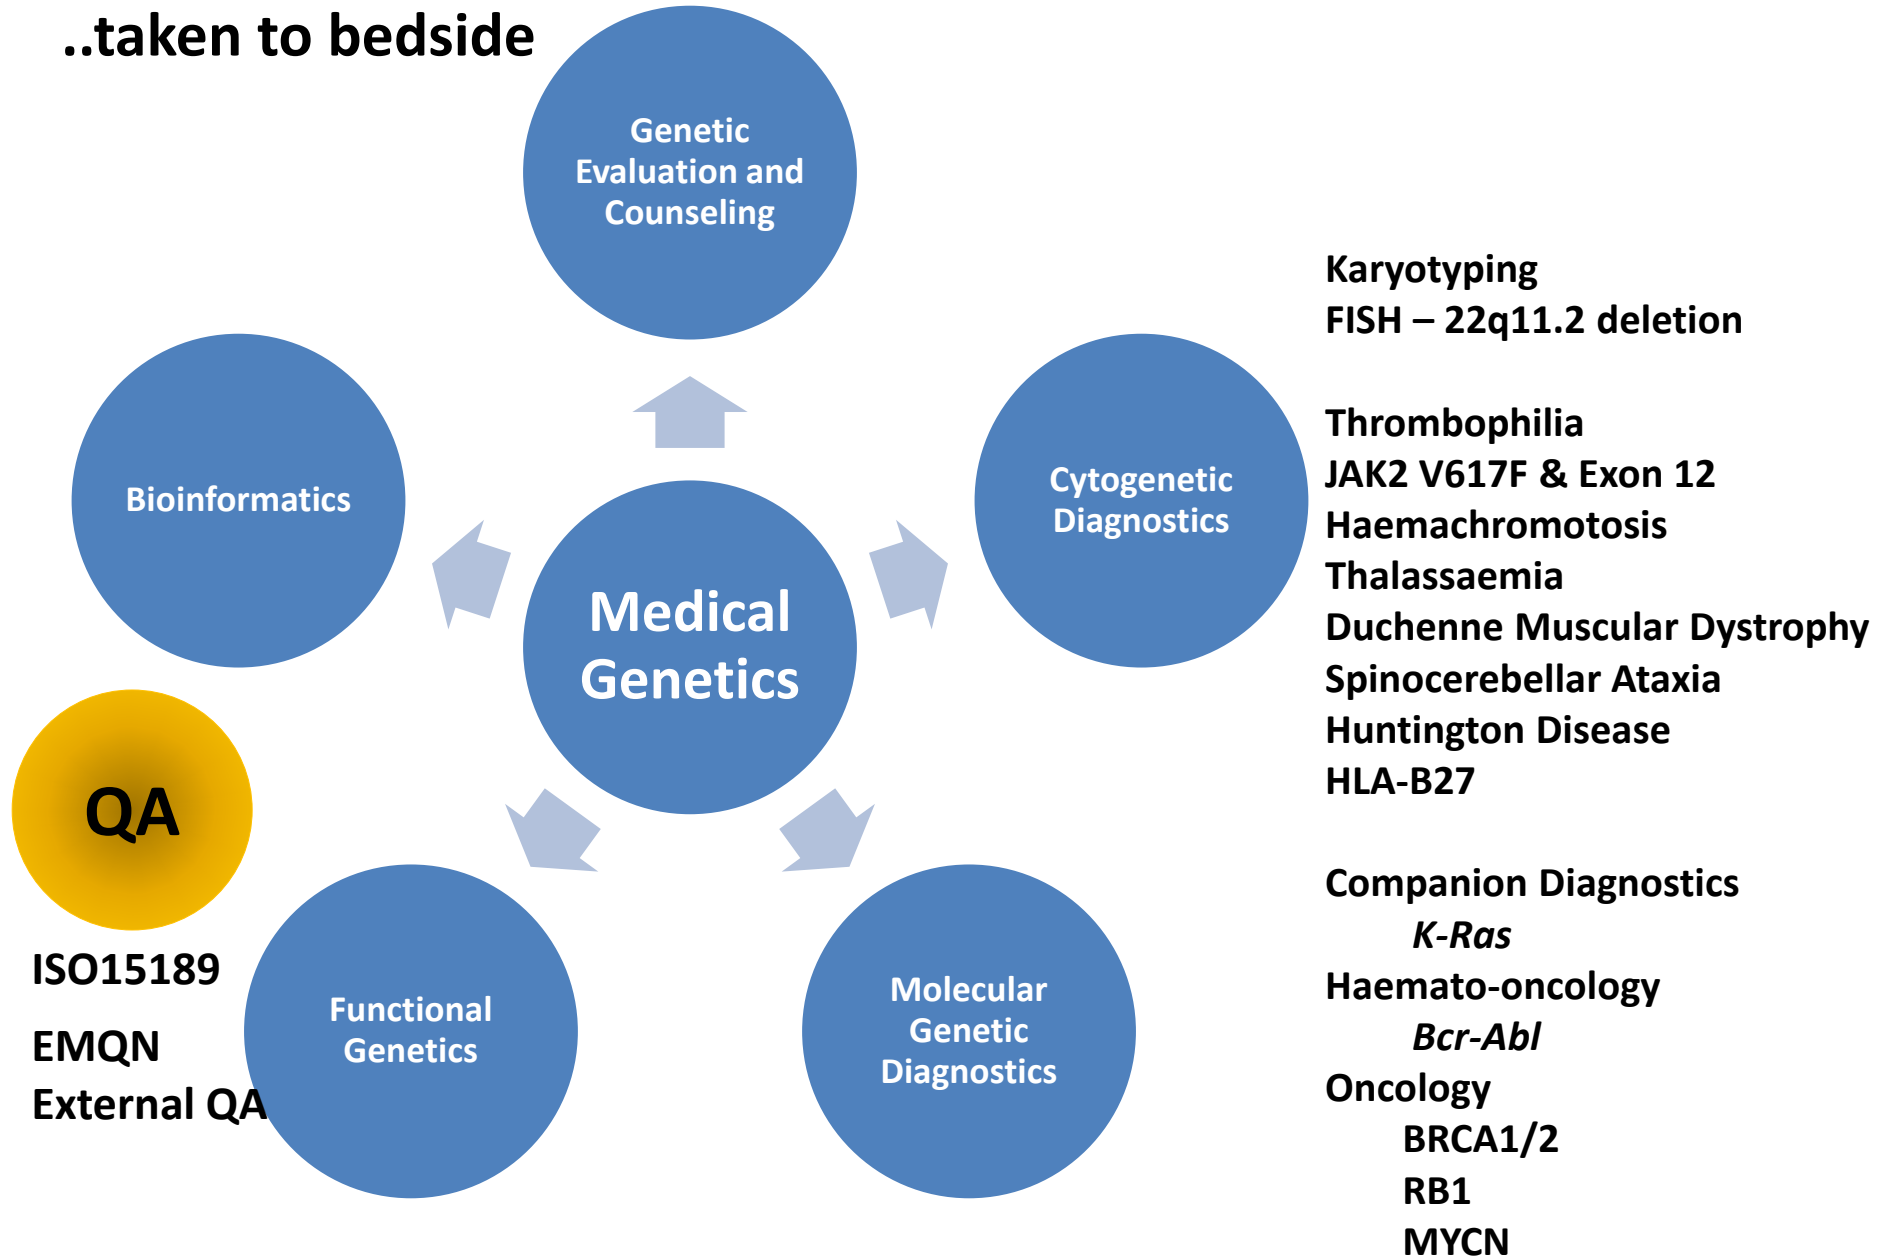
..taken to bedside

Genetic Evaluation and Counseling

Bioinformatics

Cytogenetic Diagnostics

Medical Genetics

QA

ISO15189

EMQN
External QA

Functional Genetics

Molecular Genetic Diagnostics

Karyotyping
FISH – 22q11.2 deletion

Thrombophilia
JAK2 V617F & Exon 12
Haemachromotosis
Thalassaemia
Duchenne Muscular Dystrophy
Spinocerebellar Ataxia
Huntington Disease
HLA-B27

Companion Diagnostics
K-Ras
Haemato-oncology
Bcr-Abl
Oncology
BRCA1/2
RB1
MYCN